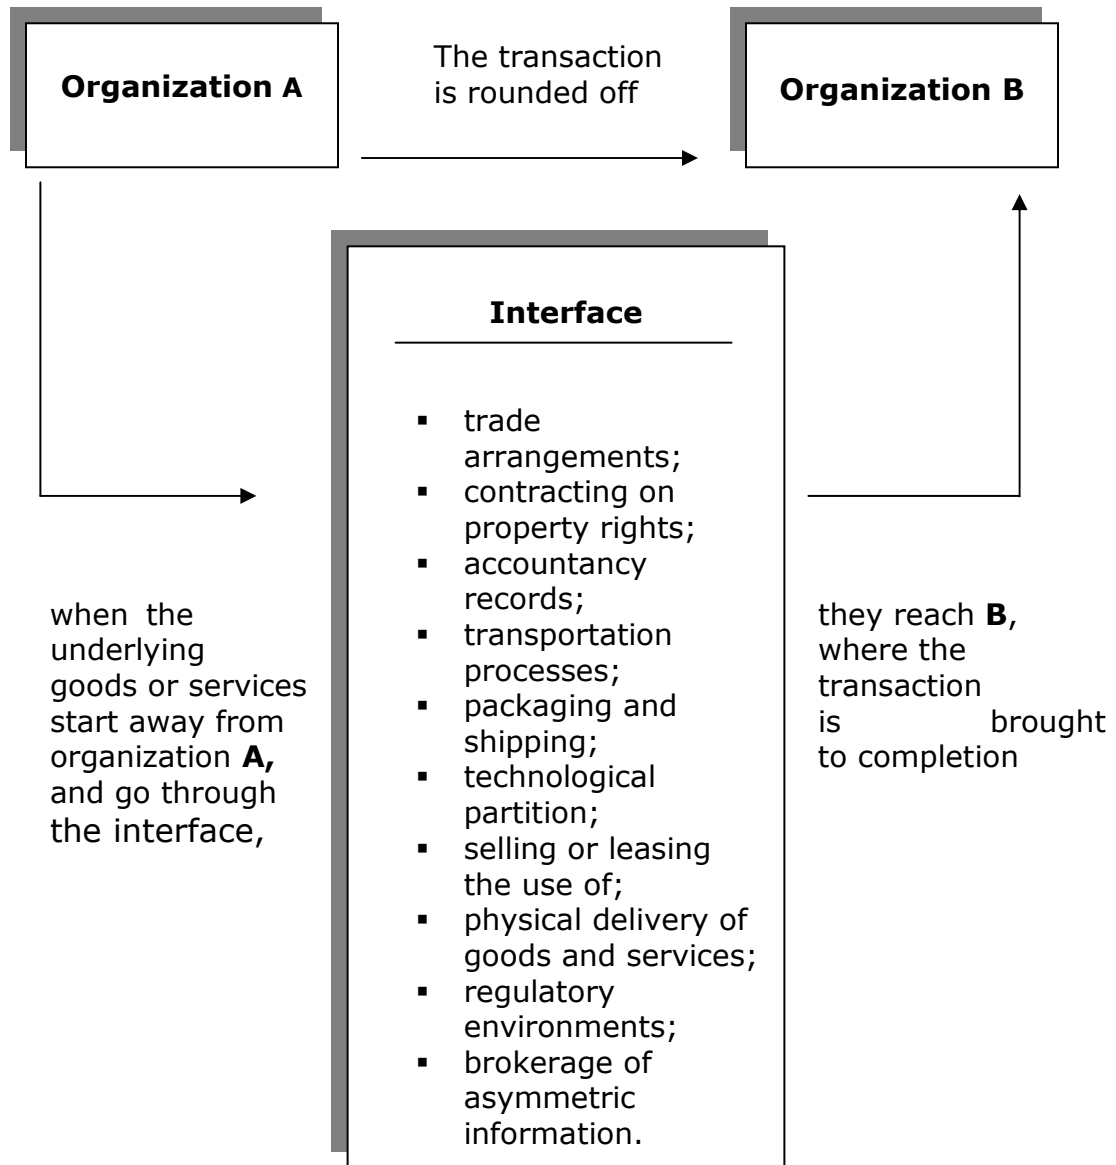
Organization A

The transaction is rounded off

Organization B

Interface

- trade arrangements;
- contracting on property rights;
- accountancy records;
- transportation processes;
- packaging and shipping;
- technological partition;
- selling or leasing the use of;
- physical delivery of goods and services;
- regulatory environments;
- brokerage of asymmetric information.

when the underlying goods or services start away from organization **A,** and go through the interface,

they reach **B**, where the transaction is brought to completion